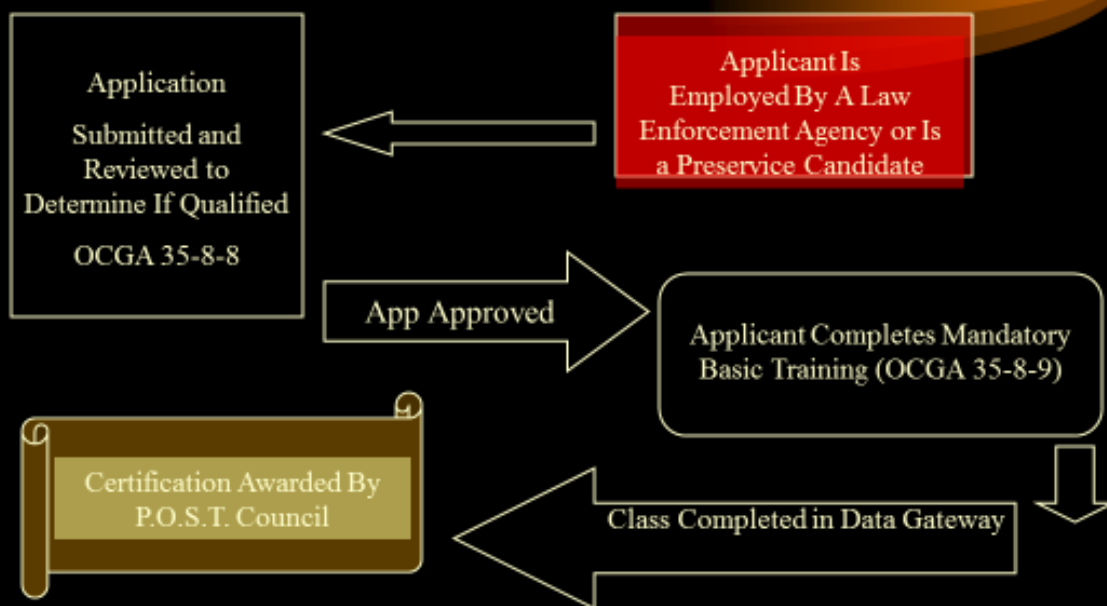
Applicant Is Employed By A Law Enforcement Agency or Is a Preservice Candidate

Application

Submitted and Reviewed to Determine If Qualified

OCGA 35-8-8

App Approved

Applicant Completes Mandatory Basic Training (OCGA 35-8-9)

Class Completed in Data Gateway

Certification Awarded By P.O.S.T. Council